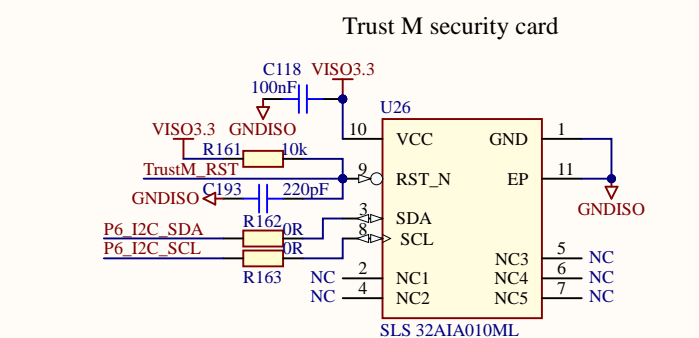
Trust M security card

C118 VISO3.3
100nF
U26
VISO3.3 GNDISO
10 VCC GND 1
R161 10k
TrustM_RST 9 RST_N EP 11
GNDISO C193 220pF GNDISO
3 SDA
P6_I2C_SDA R162 0R
8 SCL
P6_I2C_SCL 0R
R163 NC3 5 NC
NC 2 NC1 NC4 6 NC
NC 4 NC2 NC5 7 NC
SLS 32AIA010ML